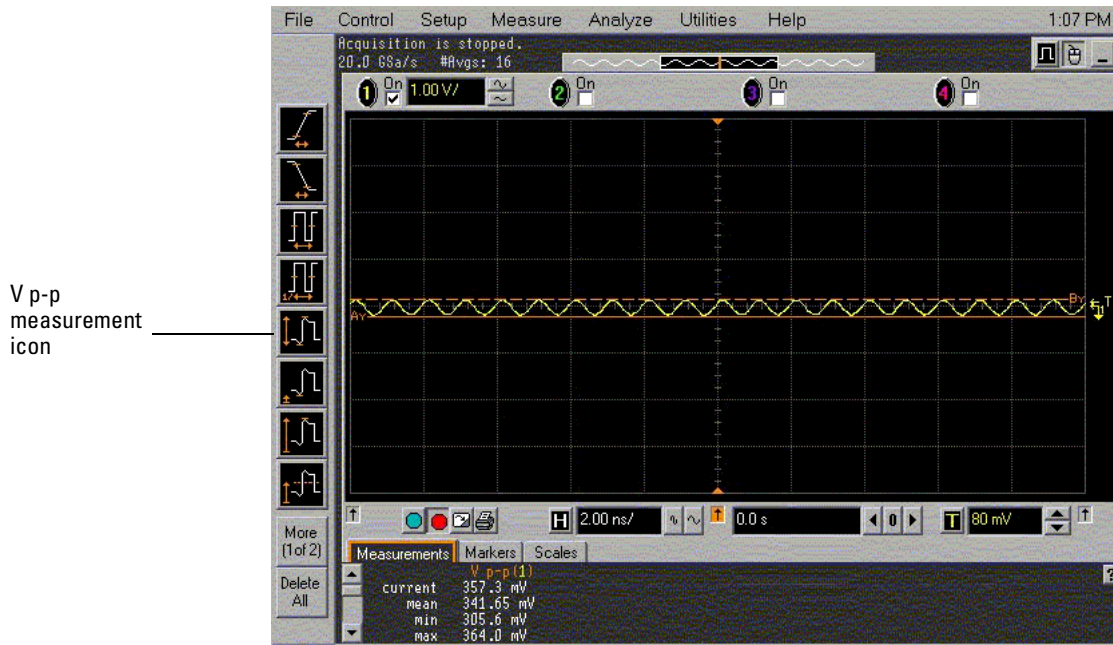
File Control Setup Measure Analyze Utilities Help 1:07 PM

Acquisition is stopped.
20.0 GSa/s #Avgs: 16

1 On 1.00 V/ 2 On 3 On 4 On

V p-p measurement icon

More (1of 2)

Delete All

H 2.00 ns/ 0.0 s T 80 mV

Measurements Markers Scales

V p-p(1)
current 357.3 mV
mean 341.65 mV
min 305.6 mV
max 364.0 mV